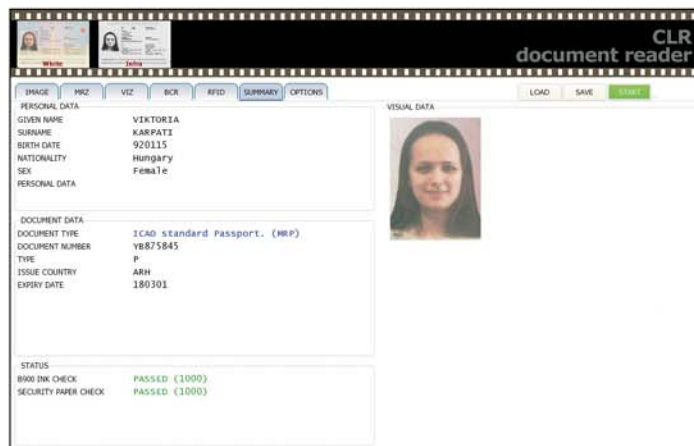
White
Infra

CLR
document reader

IMAGE | MRZ | VIZ | BCR | RFID | SUMMARY | OPTIONS

LOAD | SAVE | START

PERSONAL DATA
GIVEN NAME VIKTORIA
SURNAME KARPATI
BIRTH DATE 920115
NATIONALITY Hungary
SEX Female
PERSONAL DATA

VISUAL DATA

DOCUMENT DATA
DOCUMENT TYPE ICAO standard Passport. (MRP)
DOCUMENT NUMBER YB875845
TYPE P
ISSUE COUNTRY ARH
EXPIRY DATE 180301

STATUS
B900 INK CHECK PASSED (1000)
SECURITY PAPER CHECK PASSED (1000)